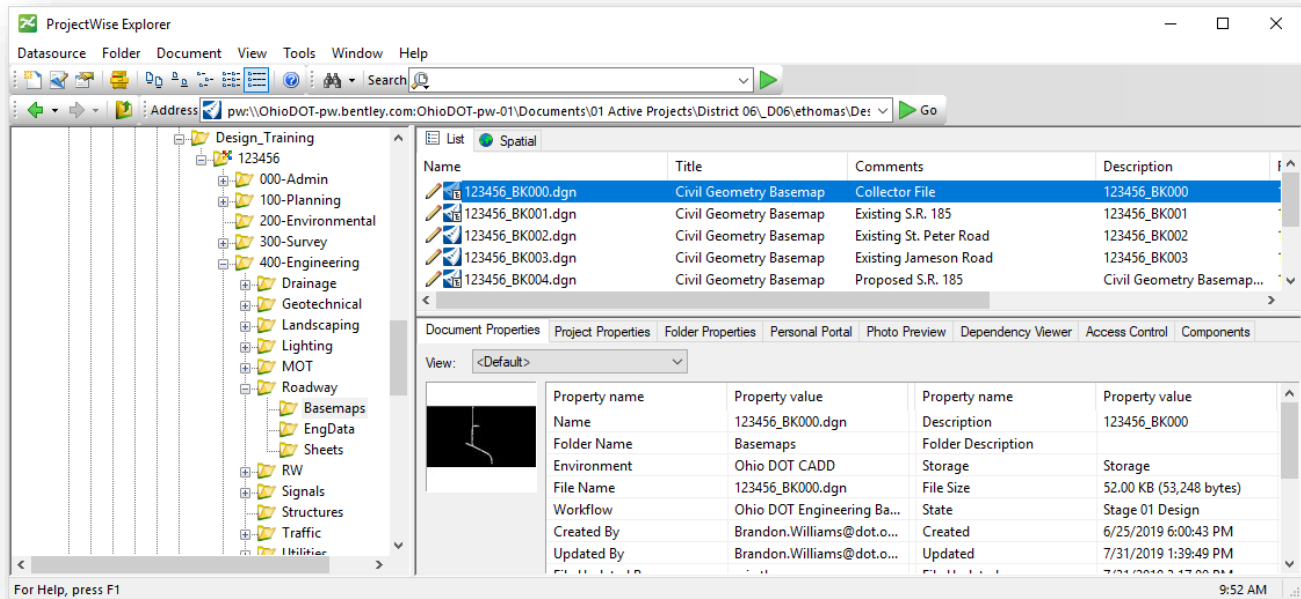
ProjectWise Explorer

Datasource Folder Document View Tools Window Help

Search

Address pw:\\OhioDOT-pw.bentley.com:OhioDOT-pw-01\Documents\01 Active Projects\District 06\_D06\ethomas\Des Go

Design_Training
123456
000-Admin
100-Planning
200-Environmental
300-Survey
400-Engineering
Drainage
Geotechnical
Landscaping
Lighting
MOT
Roadway
Basemaps
EngData
Sheets
RW
Signals
Structures
Traffic
Utilities

List Spatial

| Name | Title | Comments | Description |
|---|---|---|---|
| 123456_BK000.dgn | Civil Geometry Basemap | Collector File | 123456_BK000 |
| 123456_BK001.dgn | Civil Geometry Basemap | Existing S.R. 185 | 123456_BK001 |
| 123456_BK002.dgn | Civil Geometry Basemap | Existing St. Peter Road | 123456_BK002 |
| 123456_BK003.dgn | Civil Geometry Basemap | Existing Jameson Road | 123456_BK003 |
| 123456_BK004.dgn | Civil Geometry Basemap | Proposed S.R. 185 | Civil Geometry Basemap... |

Document Properties Project Properties Folder Properties Personal Portal Photo Preview Dependency Viewer Access Control Components

View: <Default>

| Property name | Property value | Property name | Property value |
|---|---|---|---|
| Name | 123456_BK000.dgn | Description | 123456_BK000 |
| Folder Name | Basemaps | Folder Description | |
| Environment | Ohio DOT CADD | Storage | Storage |
| File Name | 123456_BK000.dgn | File Size | 52.00 KB (53,248 bytes) |
| Workflow | Ohio DOT Engineering Ba... | State | Stage 01 Design |
| Created By | Brandon.Williams@dot.o... | Created | 6/25/2019 6:00:43 PM |
| Updated By | Brandon.Williams@dot.o... | Updated | 7/31/2019 1:39:49 PM |

For Help, press F1 9:52 AM